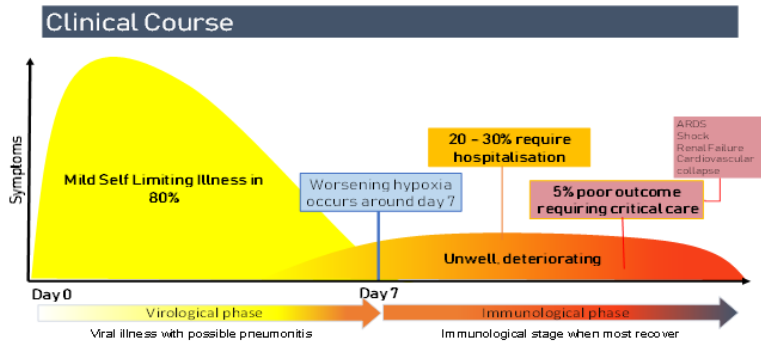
Clinical Course

Symptoms

Mild Self Limiting Illness in 80%

Worsening hypoxia occurs around day 7

20 – 30% require hospitalisation

ARDS
Shock
Renal Failure
Cardiovascular collapse

5% poor outcome requiring critical care

Unwell, deteriorating

Day 0

Day 7

Virological phase

Immunological phase

Viral illness with possible pneumonitis

Immunological stage when most recover